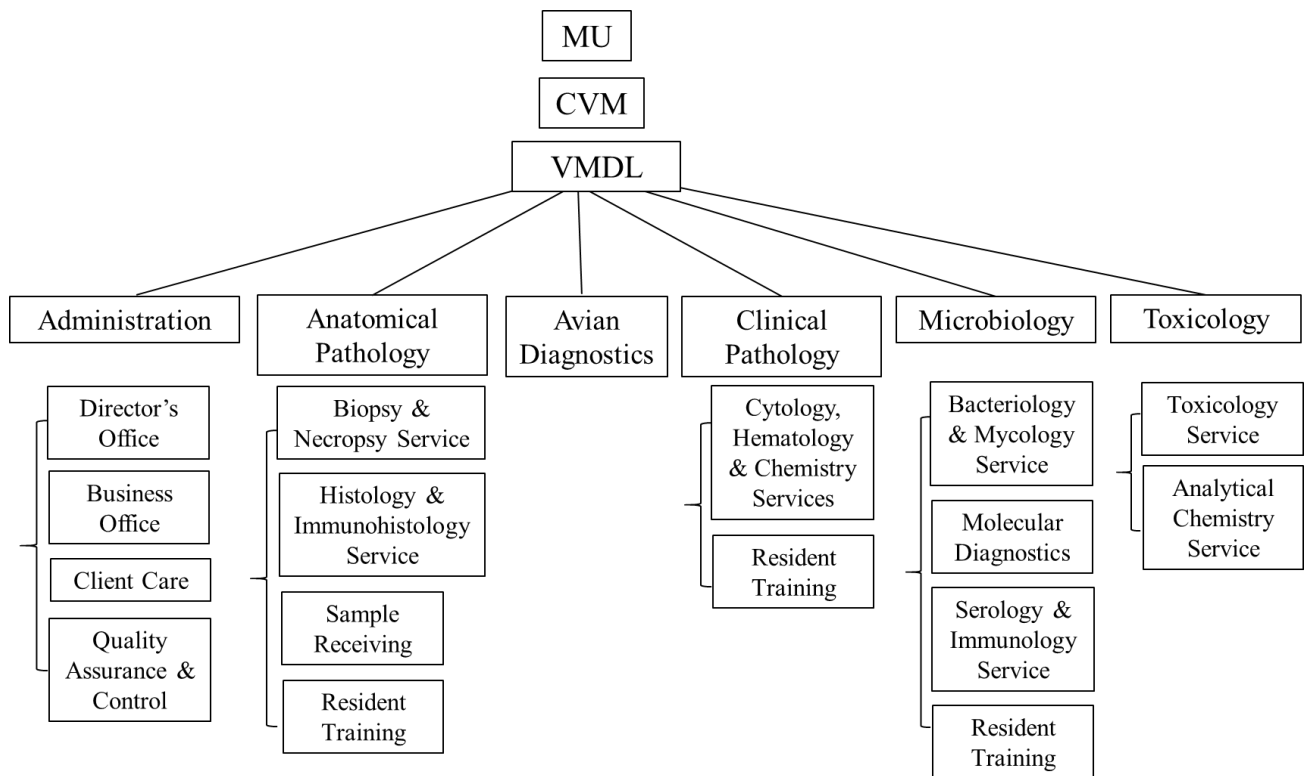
MU

CVM

VMDL

Administration

Anatomical Pathology

Avian Diagnostics

Clinical Pathology

Microbiology

Toxicology

Director's Office

Business Office

Client Care

Quality Assurance & Control

Biopsy & Necropsy Service

Histology & Immunohistology Service

Sample Receiving

Resident Training

Cytology, Hematology & Chemistry Services

Resident Training

Bacteriology & Mycology Service

Molecular Diagnostics

Serology & Immunology Service

Resident Training

Toxicology Service

Analytical Chemistry Service